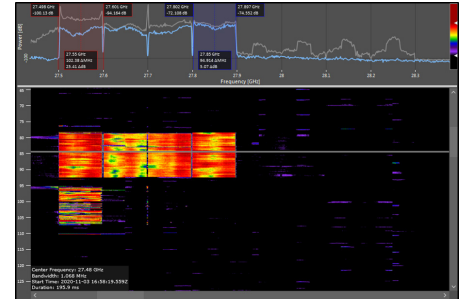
27.499 GHz
-100.13 dB

27.601 GHz
-84.164 dB

27.902 GHz
-75.108 dB

27.897 GHz
-74.352 dB

27.55 GHz
102.38 MHz
25.41 dB

27.85 GHz
96.914 MHz
9.07 dB

Power [dB]

-80

-100

27.5
27.6
27.7
27.8
27.9
28
28.1
28.2
28.3

Frequency [GHz]

80
85
90
95
100
105
110
115
120
125

Center Frequency: 27.48 GHz
Bandwidth: 1.068 MHz
Start Time: 2020-11-03 16:58:19.339Z
Duration: 195.9 ms